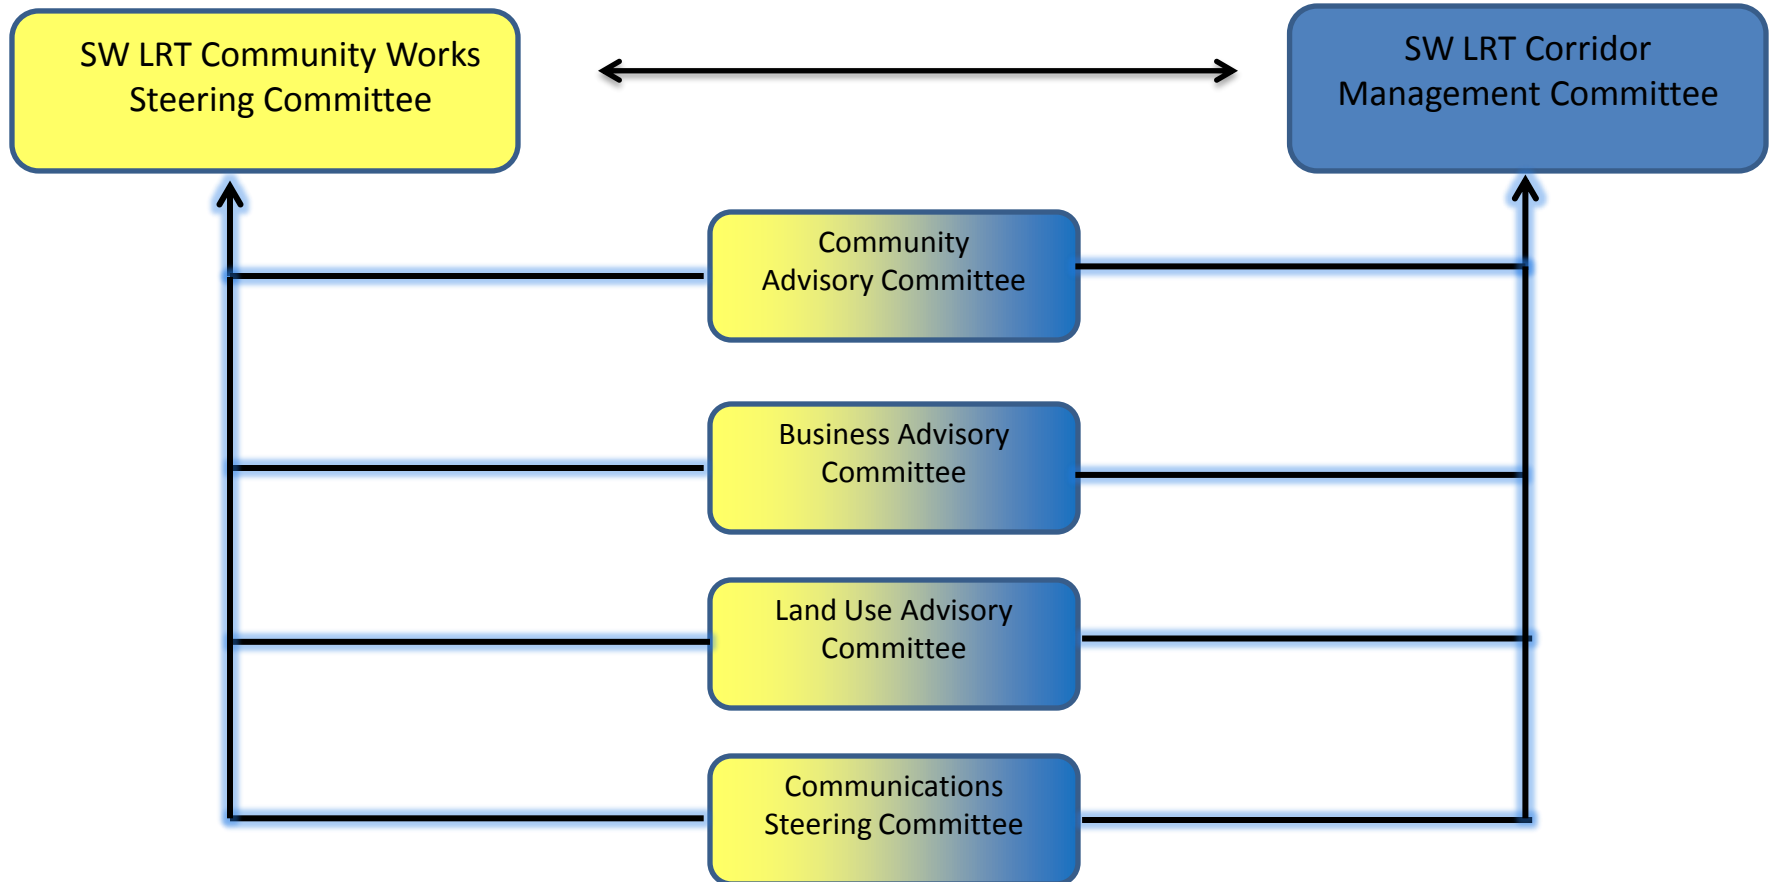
SW LRT Community Works Steering Committee

SW LRT Corridor Management Committee

Community Advisory Committee

Business Advisory Committee

Land Use Advisory Committee

Communications Steering Committee